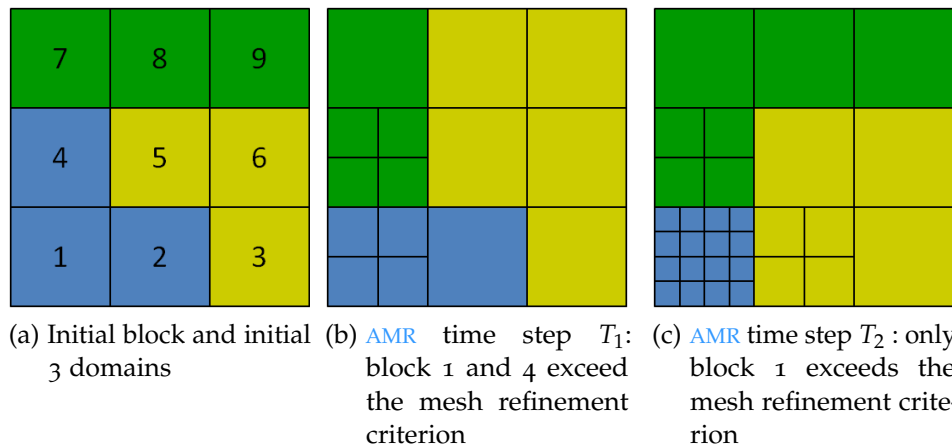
| 7 | 8 | 9 |
|---|---|---|
| 4 | 5 | 6 |
| 1 | 2 | 3 |

(a) Initial block and initial 3 domains

(b) AMR time step $T_1$: block 1 and 4 exceed the mesh refinement criterion

(c) AMR time step $T_2$ : only block 1 exceeds the mesh refinement criterion